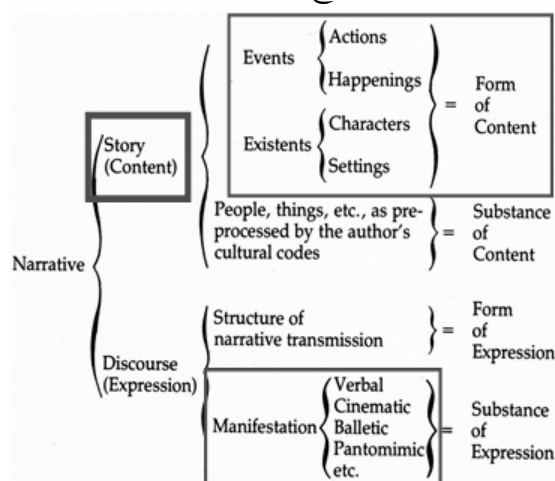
Narrative

Story (Content)

Events: Actions, Happenings
Existents: Characters, Settings
= Form of Content

People, things, etc., as preprocessed by the author's cultural codes = Substance of Content

Discourse (Expression)

Structure of narrative transmission = Form of Expression

Manifestation: Verbal, Cinematic, Balletic, Pantomimic, etc. = Substance of Expression